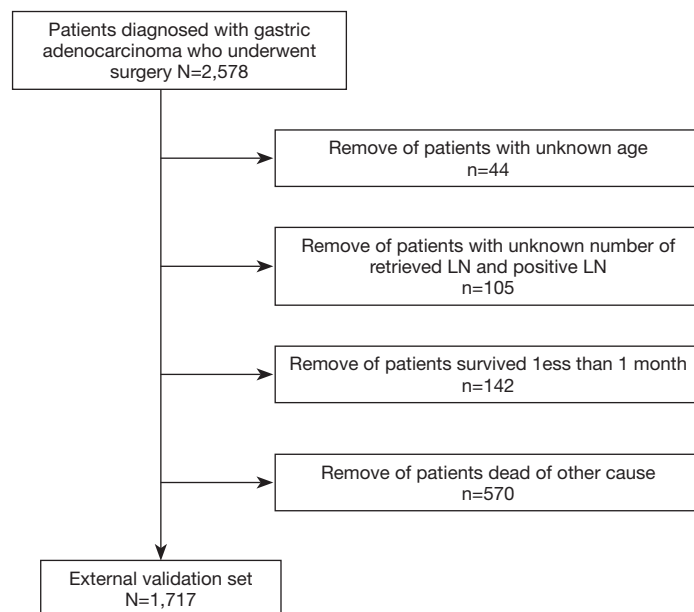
Patients diagnosed with gastric adenocarcinoma who underwent surgery N=2,578

Remove of patients with unknown age
n=44

Remove of patients with unknown number of retrieved LN and positive LN
n=105

Remove of patients survived 1ess than 1 month
n=142

Remove of patients dead of other cause
n=570

External validation set
N=1,717